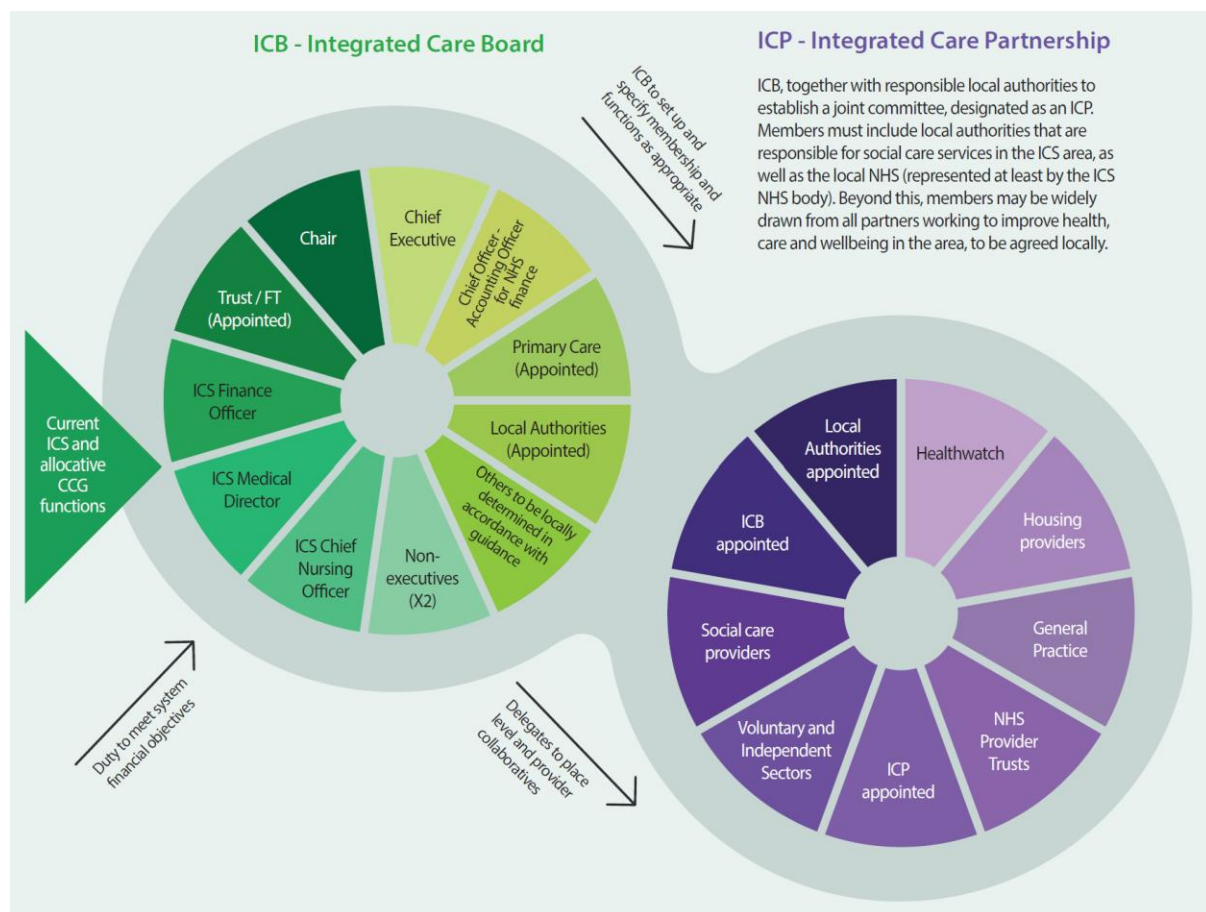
ICB - Integrated Care Board

ICP - Integrated Care Partnership

ICB, together with responsible local authorities to establish a joint committee, designated as an ICP. Members must include local authorities that are responsible for social care services in the ICS area, as well as the local NHS (represented at least by the ICS NHS body). Beyond this, members may be widely drawn from all partners working to improve health, care and wellbeing in the area, to be agreed locally.

ICB to set up and specify membership and functions as appropriate

Chair

Chief Executive

Chief Officer - Accounting Officer for NHS finance

Trust / FT (Appointed)

Primary Care (Appointed)

ICS Finance Officer

Local Authorities (Appointed)

ICS Medical Director

Others to be locally determined in accordance with guidance

ICS Chief Nursing Officer

Non-executives (X2)

Current ICS and allocative CCG functions

Duty to meet system financial objectives

Delegates to place level and provider collaboratives

Local Authorities appointed

Healthwatch

ICB appointed

Housing providers

General Practice

Social care providers

NHS Provider Trusts

Voluntary and Independent Sectors

ICP appointed